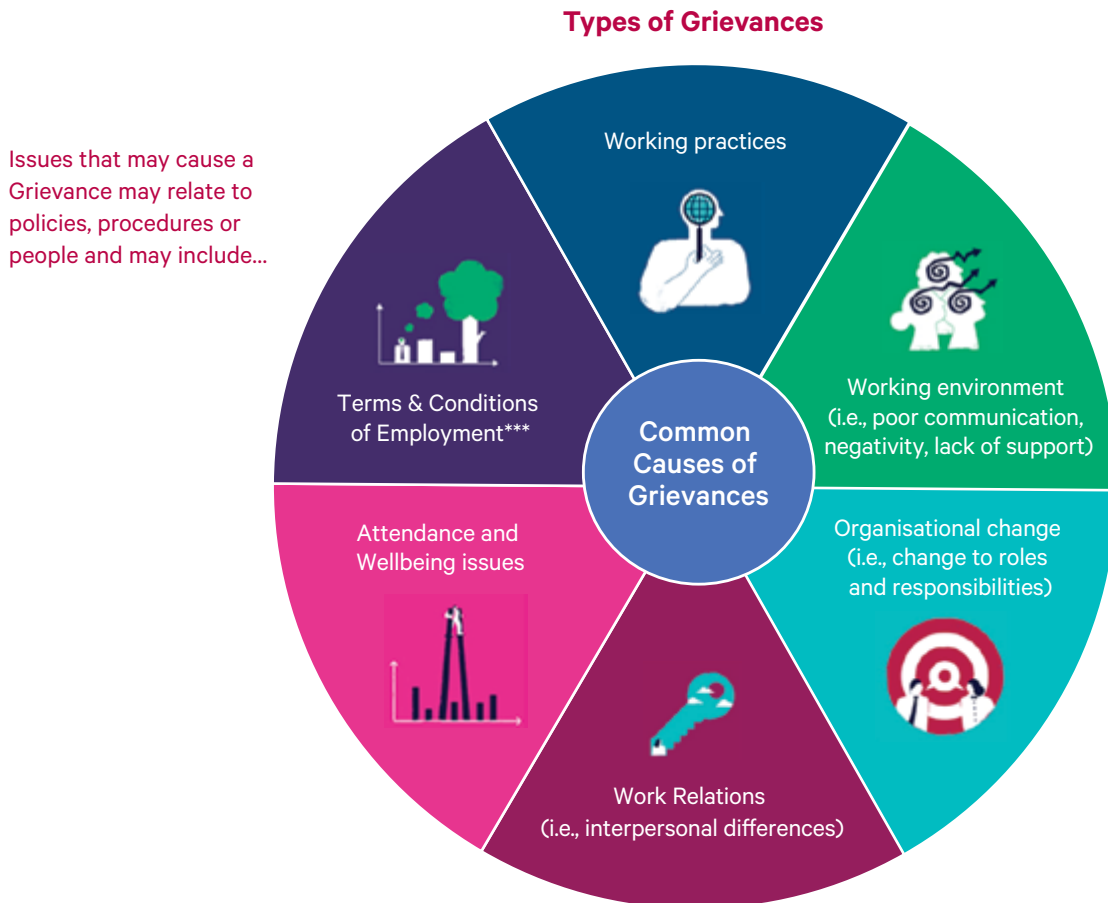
Types of Grievances

Issues that may cause a Grievance may relate to policies, procedures or people and may include...

Working practices

Working environment (i.e., poor communication, negativity, lack of support)

Organisational change (i.e., change to roles and responsibilities)

Work Relations (i.e., interpersonal differences)

Attendance and Wellbeing issues

Terms & Conditions of Employment***

Common Causes of Grievances